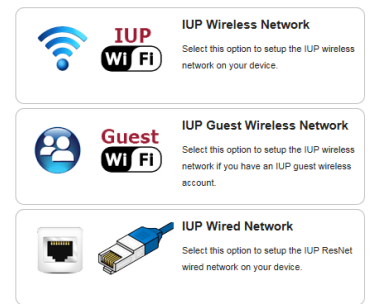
IUP
Wi Fi
IUP Wireless Network
Select this option to setup the IUP wireless network on your device.

Guest
Wi Fi
IUP Guest Wireless Network
Select this option to setup the IUP wireless network if you have an IUP guest wireless account.

IUP Wired Network
Select this option to setup the IUP ResNet wired network on your device.